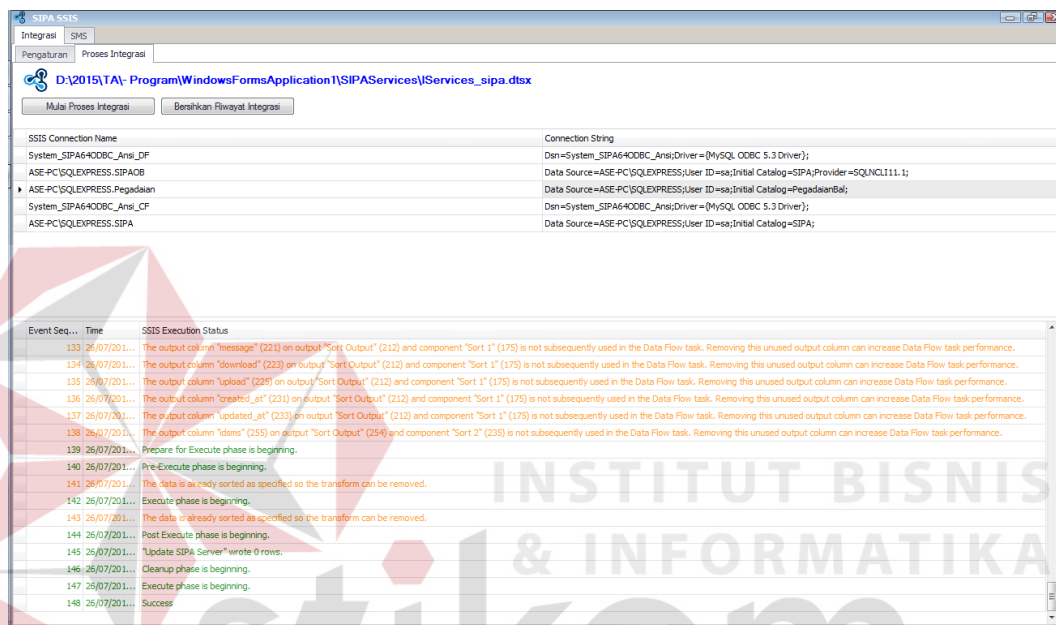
SIPA SSIS

Integrasi | SMS

Pengaturan | Proses Integrasi

D:\2015\TA\- Program\WindowsFormsApplication1\SIPAServices\IServices_sipa.dtsx

Mulai Proses Integrasi | Bersihkan Riwayat Integrasi

| SSIS Connection Name | Connection String |
|---|---|
| System_SIPA64ODBC_Ansi_DF | Dsn=System_SIPA64ODBC_Ansi;Driver={MySQL ODBC 5.3 Driver}; |
| ASE-PC\SQLEXPRESS.SIPAOB | Data Source=ASE-PC\SQLEXPRESS;User ID=sa;Initial Catalog=SIPA;Provider=SQLNCLI11.1; |
| ASE-PC\SQLEXPRESS.Pegadaian | Data Source=ASE-PC\SQLEXPRESS;User ID=sa;Initial Catalog=PegadaianBal; |
| System_SIPA64ODBC_Ansi_CF | Dsn=System_SIPA64ODBC_Ansi;Driver={MySQL ODBC 5.3 Driver}; |
| ASE-PC\SQLEXPRESS.SIPA | Data Source=ASE-PC\SQLEXPRESS;User ID=sa;Initial Catalog=SIPA; |

| Event Seq... | Time | SSIS Execution Status |
|---|---|---|
| 133 | 26/07/201... | The output column "message" (221) on output "Sort Output" (212) and component "Sort 1" (175) is not subsequently used in the Data Flow task. Removing this unused output column can increase Data Flow task performance. |
| 134 | 26/07/201... | The output column "download" (223) on output "Sort Output" (212) and component "Sort 1" (175) is not subsequently used in the Data Flow task. Removing this unused output column can increase Data Flow task performance. |
| 135 | 26/07/201... | The output column "upload" (225) on output "Sort Output" (212) and component "Sort 1" (175) is not subsequently used in the Data Flow task. Removing this unused output column can increase Data Flow task performance. |
| 136 | 26/07/201... | The output column "created_at" (231) on output "Sort Output" (212) and component "Sort 1" (175) is not subsequently used in the Data Flow task. Removing this unused output column can increase Data Flow task performance. |
| 137 | 26/07/201... | The output column "updated_at" (233) on output "Sort Output" (212) and component "Sort 1" (175) is not subsequently used in the Data Flow task. Removing this unused output column can increase Data Flow task performance. |
| 138 | 26/07/201... | The output column "idsms" (255) on output "Sort Output" (254) and component "Sort 2" (235) is not subsequently used in the Data Flow task. Removing this unused output column can increase Data Flow task performance. |
| 139 | 26/07/201... | Prepare for Execute phase is beginning. |
| 140 | 26/07/201... | Pre-Execute phase is beginning. |
| 141 | 26/07/201... | The data is already sorted as specified so the transform can be removed. |
| 142 | 26/07/201... | Execute phase is beginning. |
| 143 | 26/07/201... | The data is already sorted as specified so the transform can be removed. |
| 144 | 26/07/201... | Post Execute phase is beginning. |
| 145 | 26/07/201... | "Update SIPA Server" wrote 0 rows. |
| 146 | 26/07/201... | Cleanup phase is beginning. |
| 147 | 26/07/201... | Execute phase is beginning. |
| 148 | 26/07/201... | Success |

INSTITUT BISNIS & INFORMATIKA